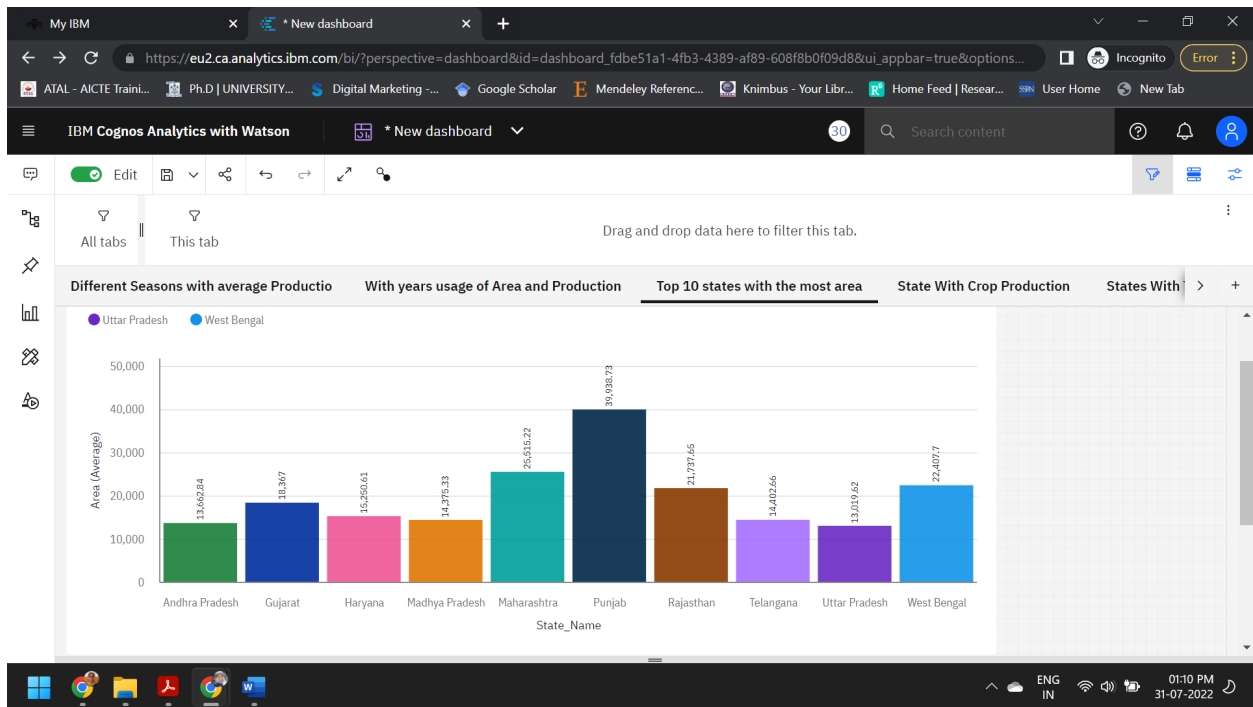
My IBM
* New dashboard
https://eu2.ca.analytics.ibm.com/bi/?perspective=dashboard&id=dashboard_fdbe51a1-4fb3-4389-af89-608f8b0f09d8&ui_appbar=true&options...
Incognito
Error
ATAL - AICTE Traini... Ph.D | UNIVERSITY... Digital Marketing -... Google Scholar Mendeley Referenc... Knimbus - Your Libr... Home Feed | Resear... User Home New Tab
IBM Cognos Analytics with Watson
* New dashboard
30
Search content
Edit
All tabs
This tab
Drag and drop data here to filter this tab.
Different Seasons with average Productio
With years usage of Area and Production
Top 10 states with the most area
State With Crop Production
States With
Uttar Pradesh
West Bengal

| State_Name | Area (Average) |
|---|---|
| Andhra Pradesh | 13,662.84 |
| Gujarat | 18,367 |
| Haryana | 15,250.61 |
| Madhya Pradesh | 14,375.33 |
| Maharashtra | 25,515.22 |
| Punjab | 39,938.73 |
| Rajasthan | 21,737.65 |
| Telangana | 14,402.66 |
| Uttar Pradesh | 13,019.62 |
| West Bengal | 22,407.7 |

50,000
40,000
30,000
20,000
10,000
0
Area (Average)
State_Name
ENG IN
01:10 PM
31-07-2022